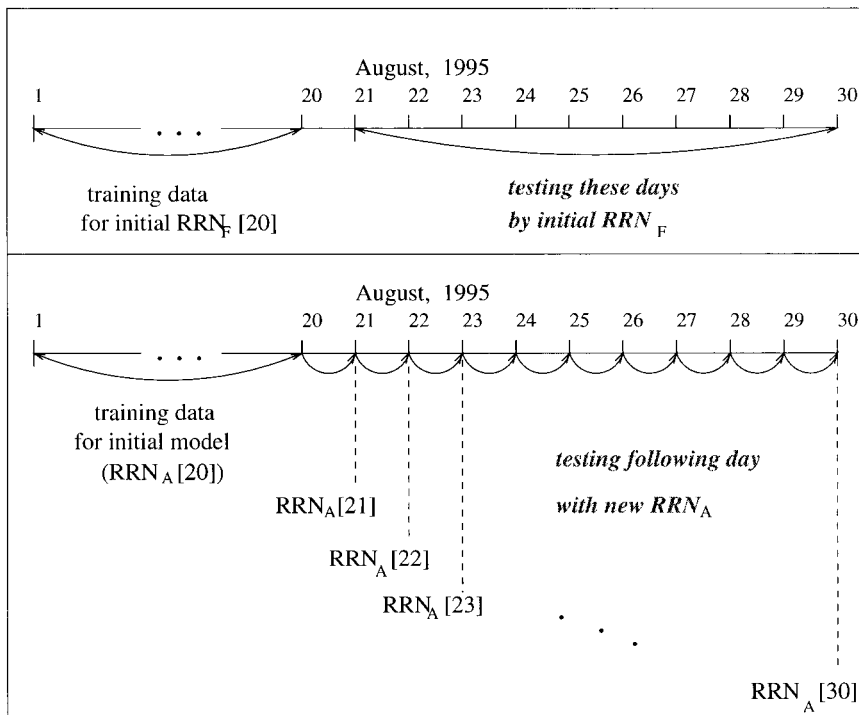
August, 1995

1 20 21 22 23 24 25 26 27 28 29 30

. . .

training data for initial $RRN_F$ [20]

*testing these days by initial $RRN_F$*

August, 1995

1 20 21 22 23 24 25 26 27 28 29 30

. . .

training data for initial model ($RRN_A$[20])

*testing following day with new $RRN_A$*

$RRN_A$[21]

$RRN_A$[22]

$RRN_A$[23]

. . .

$RRN_A$[30]